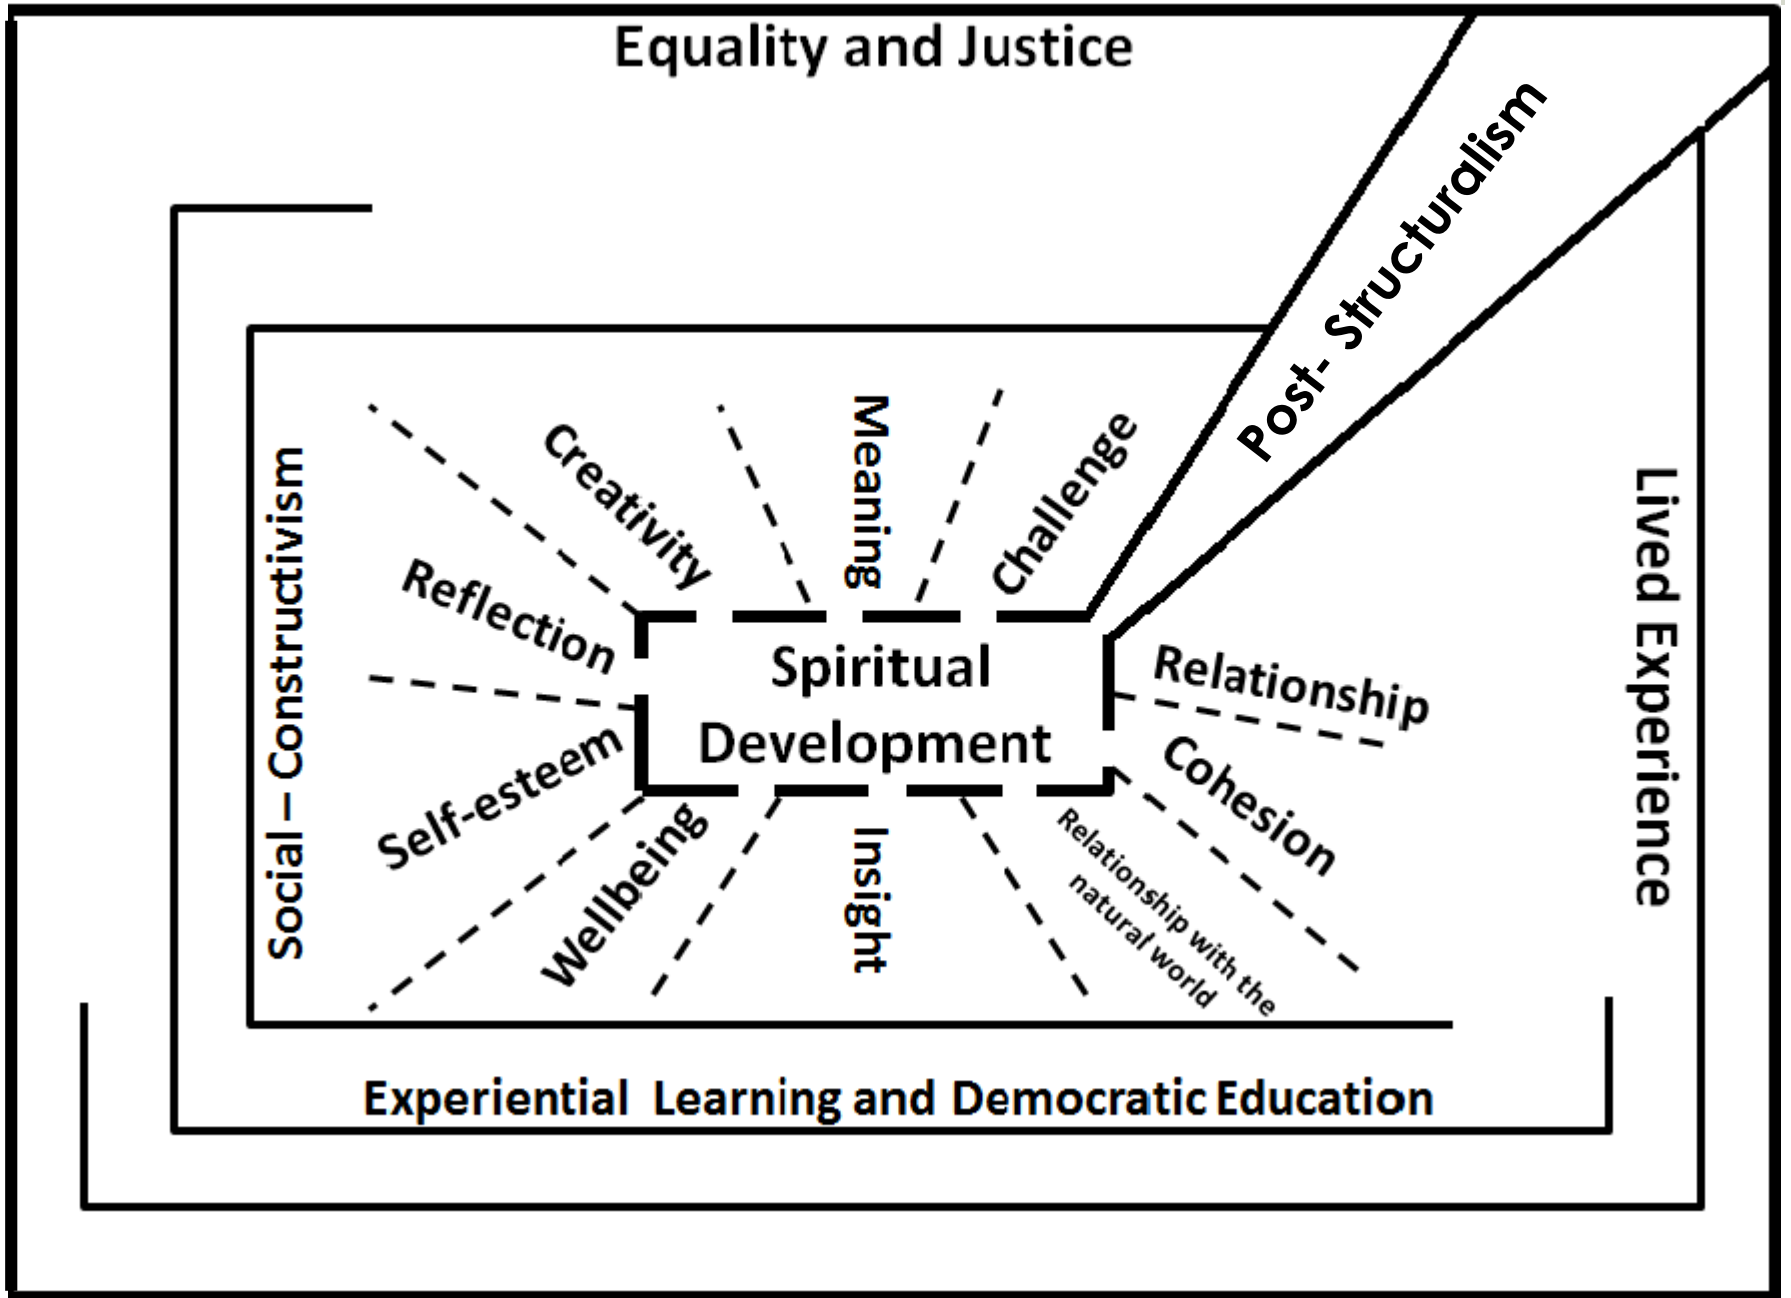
Equality and Justice

Post- Structuralism

Social – Constructivism

Lived Experience

Creativity

Meaning

Challenge

Reflection

Spiritual Development

Relationship

Self-esteem

Cohesion

Wellbeing

Insight

Relationship with the natural world

Experiential Learning and Democratic Education